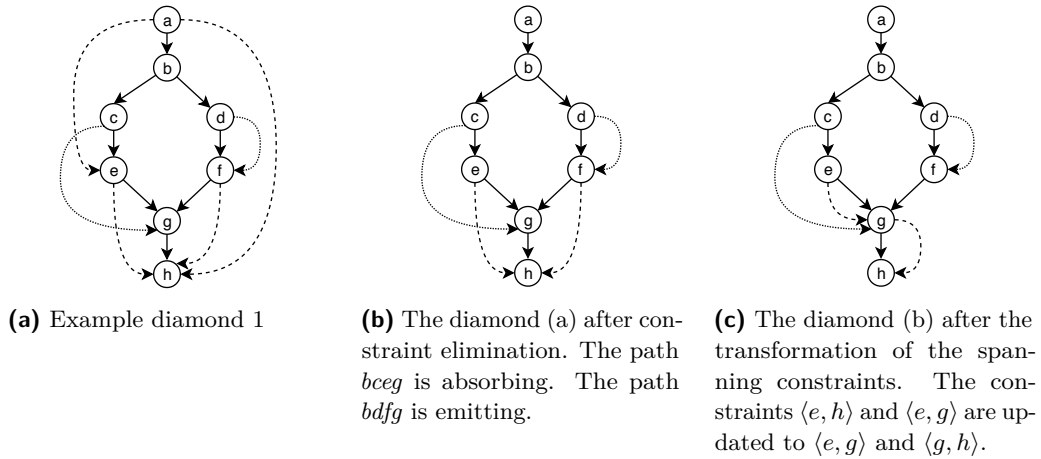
a
b
c
d
e
f
g
h

**(a)** Example diamond 1

a
b
c
d
e
f
g
h

**(b)** The diamond (a) after constraint elimination. The path *bceg* is absorbing. The path *bdfg* is emitting.

a
b
c
d
e
f
g
h

**(c)** The diamond (b) after the transformation of the spanning constraints. The constraints $\langle e, h\rangle$ and $\langle e, g\rangle$ are updated to $\langle e, g\rangle$ and $\langle g, h\rangle$.